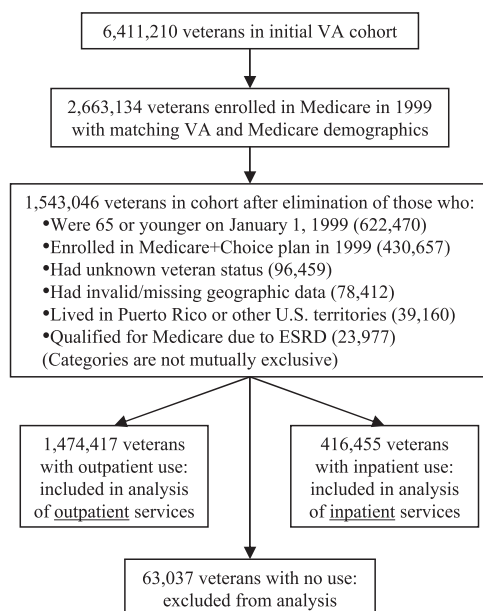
6,411,210 veterans in initial VA cohort

2,663,134 veterans enrolled in Medicare in 1999 with matching VA and Medicare demographics

1,543,046 veterans in cohort after elimination of those who:
•Were 65 or younger on January 1, 1999 (622,470)
•Enrolled in Medicare+Choice plan in 1999 (430,657)
•Had unknown veteran status (96,459)
•Had invalid/missing geographic data (78,412)
•Lived in Puerto Rico or other U.S. territories (39,160)
•Qualified for Medicare due to ESRD (23,977)
(Categories are not mutually exclusive)

1,474,417 veterans with outpatient use: included in analysis of outpatient services

416,455 veterans with inpatient use: included in analysis of inpatient services

63,037 veterans with no use: excluded from analysis